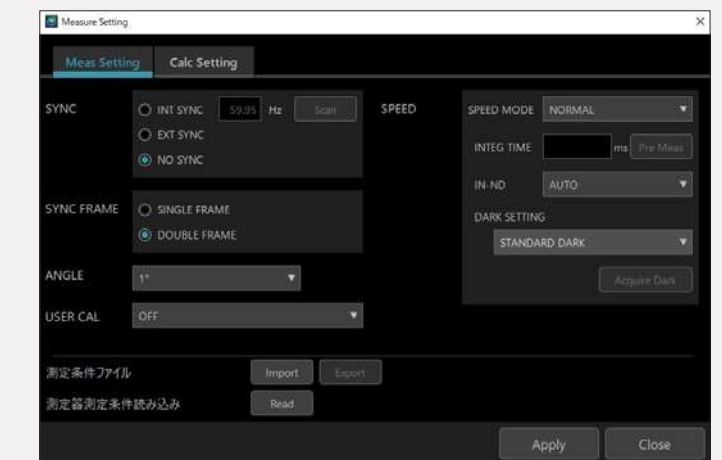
Measure Setting

×

Meas Setting

Calc Setting

SYNC

INT SYNC

59.95

Hz

Scan

EXT SYNC

NO SYNC

SPEED

SPEED MODE

NORMAL

INTEG TIME

ms

Pre Meas

IN-ND

AUTO

DARK SETTING

STANDARD DARK

Acquire Dark

SYNC FRAME

SINGLE FRAME

DOUBLE FRAME

ANGLE

1°

USER CAL

OFF

測定条件ファイル

Import

Export

測定器測定条件読み込み

Read

Apply

Close